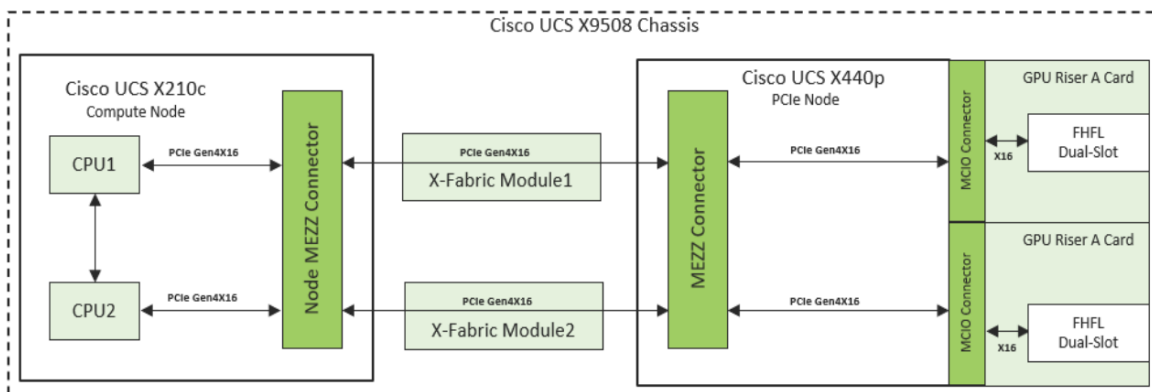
Cisco UCS X9508 Chassis

Cisco UCS X210c
Compute Node

CPU1

CPU2

PCIe Gen4X16

PCIe Gen4X16

Node MEZZ Connector

PCIe Gen4X16
X-Fabric Module1

PCIe Gen4X16
X-Fabric Module2

Cisco UCS X440p
PCIe Node

MEZZ Connector

PCIe Gen4X16

PCIe Gen4X16

MCIO Connector

MCIO Connector

GPU Riser A Card

X16

FHFL
Dual-Slot

GPU Riser A Card

X16

FHFL
Dual-Slot